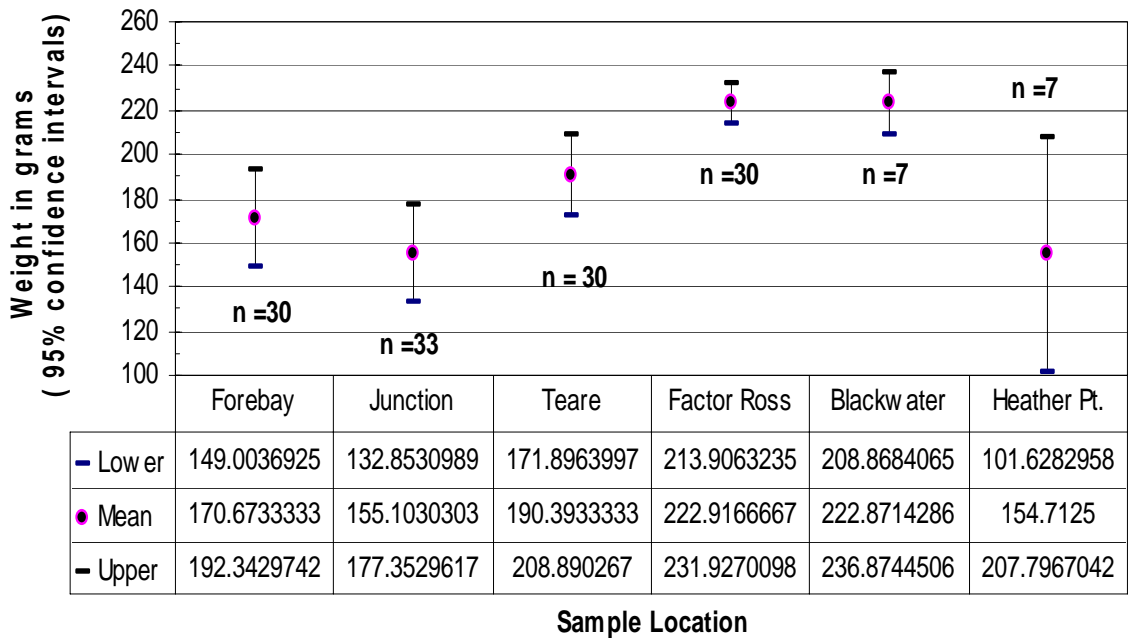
Weight in grams
( 95% confidence intervals)

260
240
220
200
180
160
140
120
100

n =30
n =33
n = 30
n =30
n =7
n =7

| | Forebay | Junction | Teare | Factor Ross | Blackw ater | Heather Pt. |
|---|---|---|---|---|---|---|
| Low er | 149.0036925 | 132.8530989 | 171.8963997 | 213.9063235 | 208.8684065 | 101.6282958 |
| Mean | 170.6733333 | 155.1030303 | 190.3933333 | 222.9166667 | 222.8714286 | 154.7125 |
| Upper | 192.3429742 | 177.3529617 | 208.890267 | 231.9270098 | 236.8744506 | 207.7967042 |

Sample Location